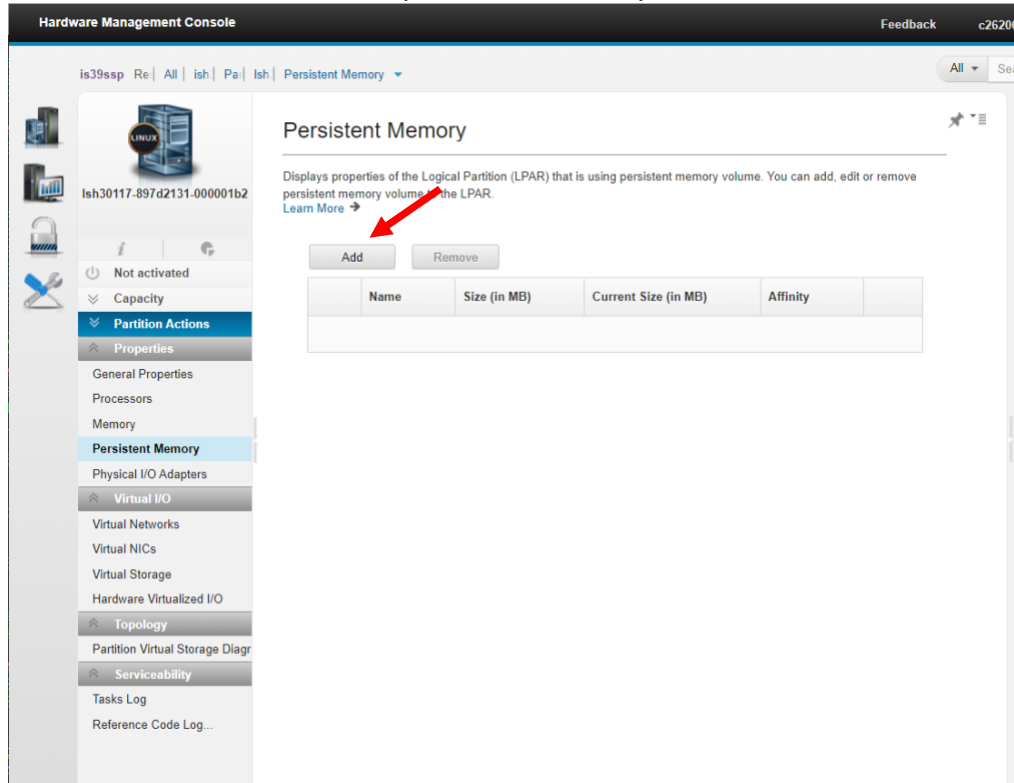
Hardware Management Console

Feedback

c2620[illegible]

is39ssp Re | All | ish | Pa | lsh | Persistent Memory

All Sea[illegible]

LINUX

lsh30117-897d2131-000001b2

i

Not activated

Capacity

Partition Actions

Properties

General Properties

Processors

Memory

Persistent Memory

Physical I/O Adapters

Virtual I/O

Virtual Networks

Virtual NICs

Virtual Storage

Hardware Virtualized I/O

Topology

Partition Virtual Storage Diagr

Serviceability

Tasks Log

Reference Code Log...

Persistent Memory

Displays properties of the Logical Partition (LPAR) that is using persistent memory volume. You can add, edit or remove persistent memory volume to the LPAR.

Learn More

Add

Remove

| | Name | Size (in MB) | Current Size (in MB) | Affinity | |
|---|---|---|---|---|---|
| | | | | | |